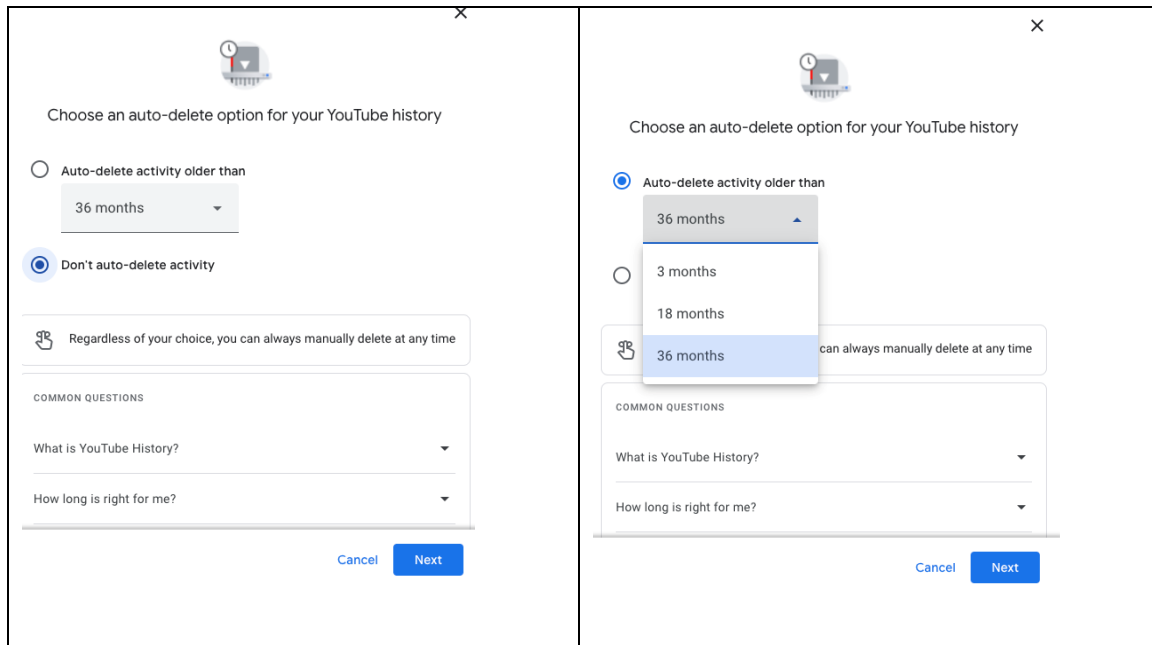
×

Choose an auto-delete option for your YouTube history

Auto-delete activity older than

36 months

Don't auto-delete activity

Regardless of your choice, you can always manually delete at any time

COMMON QUESTIONS

What is YouTube History?

How long is right for me?

Cancel Next

×

Choose an auto-delete option for your YouTube history

Auto-delete activity older than

36 months

3 months

18 months

36 months

can always manually delete at any time

COMMON QUESTIONS

What is YouTube History?

How long is right for me?

Cancel Next